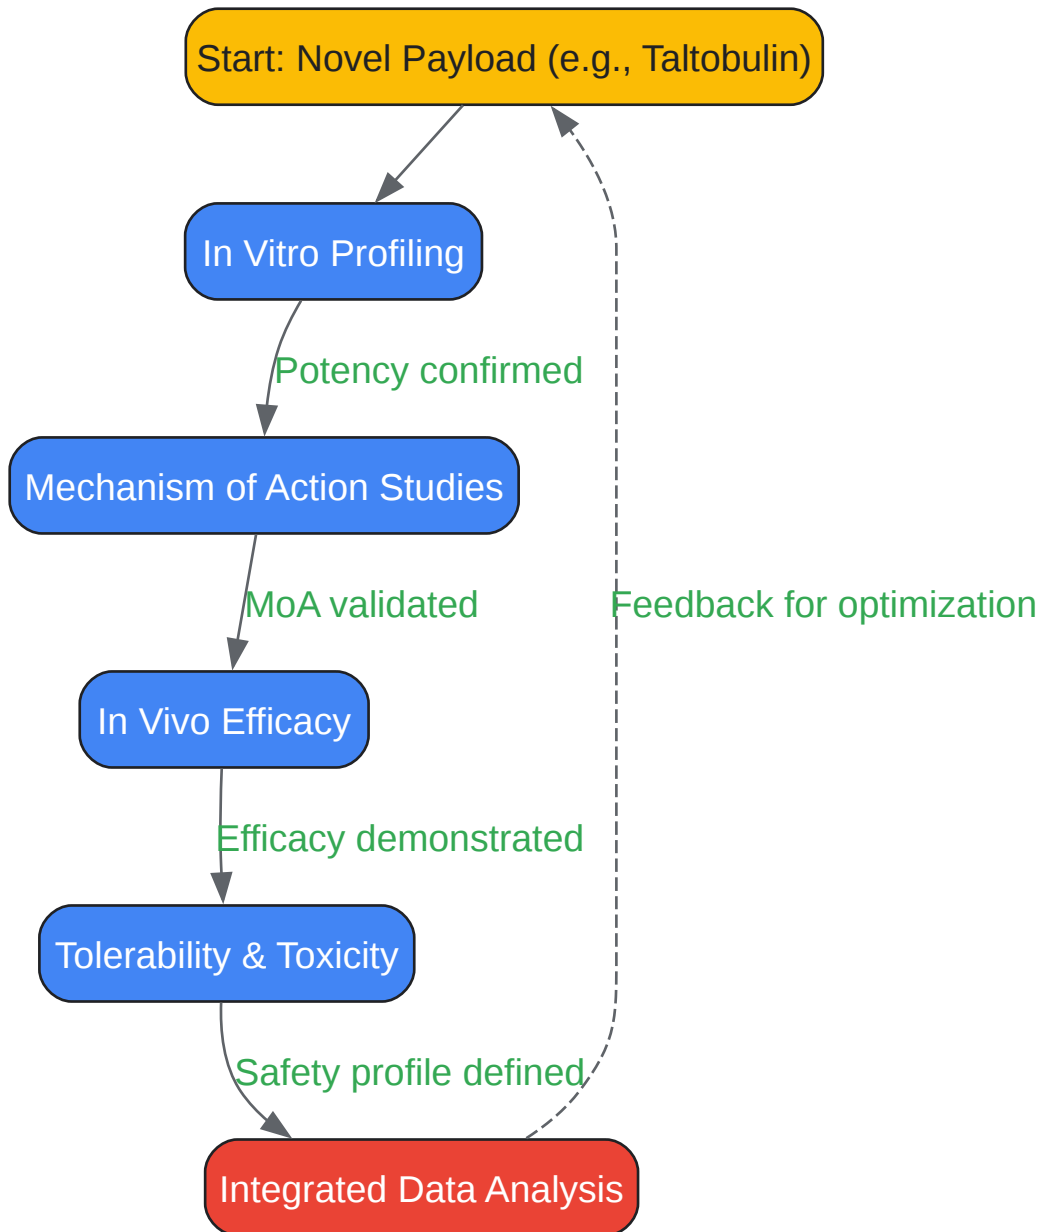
Start: Novel Payload (e.g., Taltobulin)

In Vitro Profiling

Potency confirmed

Mechanism of Action Studies

MoA validated

In Vivo Efficacy

Efficacy demonstrated

Tolerability & Toxicity

Safety profile defined

Integrated Data Analysis

Feedback for optimization